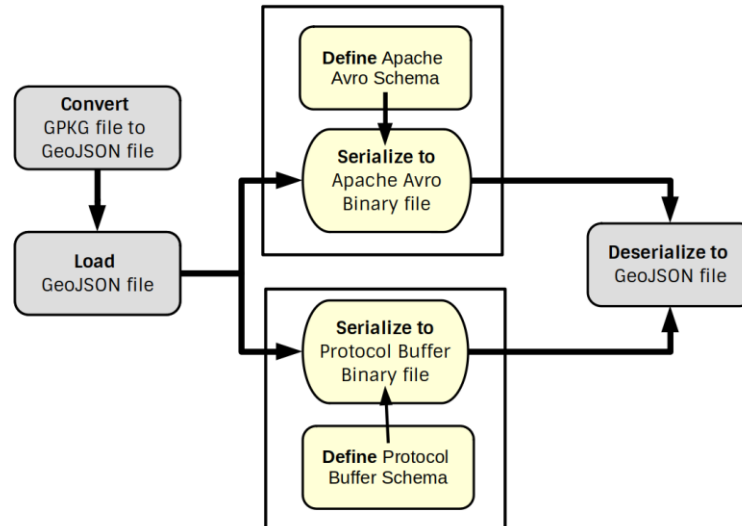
Convert
GPKG file to
GeoJSON file

Load
GeoJSON file

Define Apache
Avro Schema

Serialize to
Apache Avro
Binary file

Serialize to
Protocol Buffer
Binary file

Define Protocol
Buffer Schema

Deserialize to
GeoJSON file